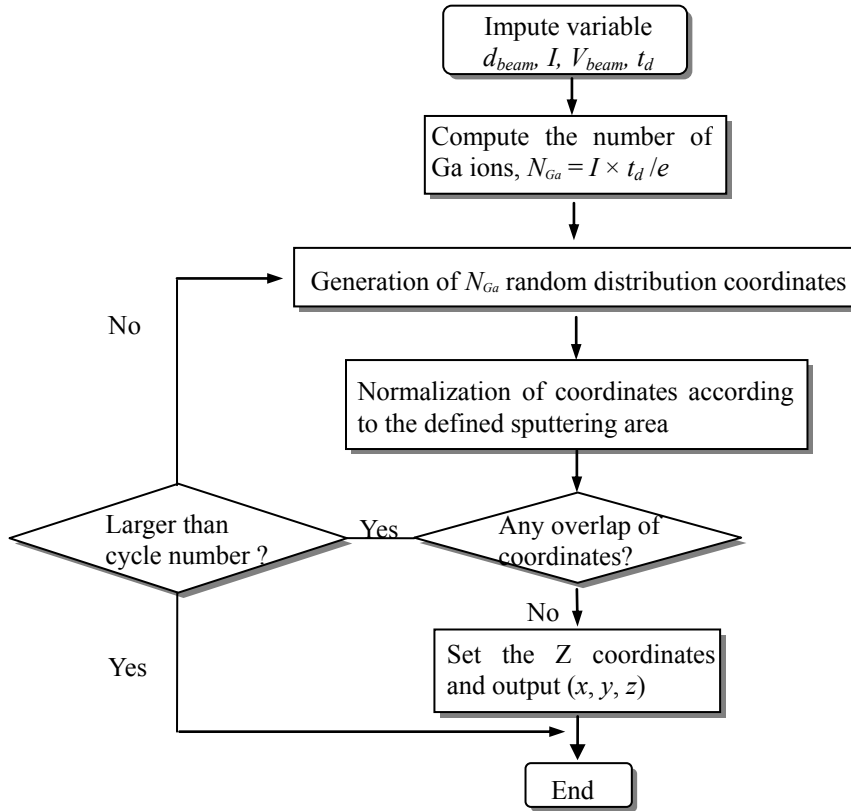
Impute variable $d_{beam}$, $I$, $V_{beam}$, $t_d$

Compute the number of Ga ions, $N_{Ga} = I \times t_d / e$

Generation of $N_{Ga}$ random distribution coordinates

No

Normalization of coordinates according to the defined sputtering area

Larger than cycle number ?

Yes

Any overlap of coordinates?

No

Set the Z coordinates and output ($x$, $y$, $z$)

Yes

End